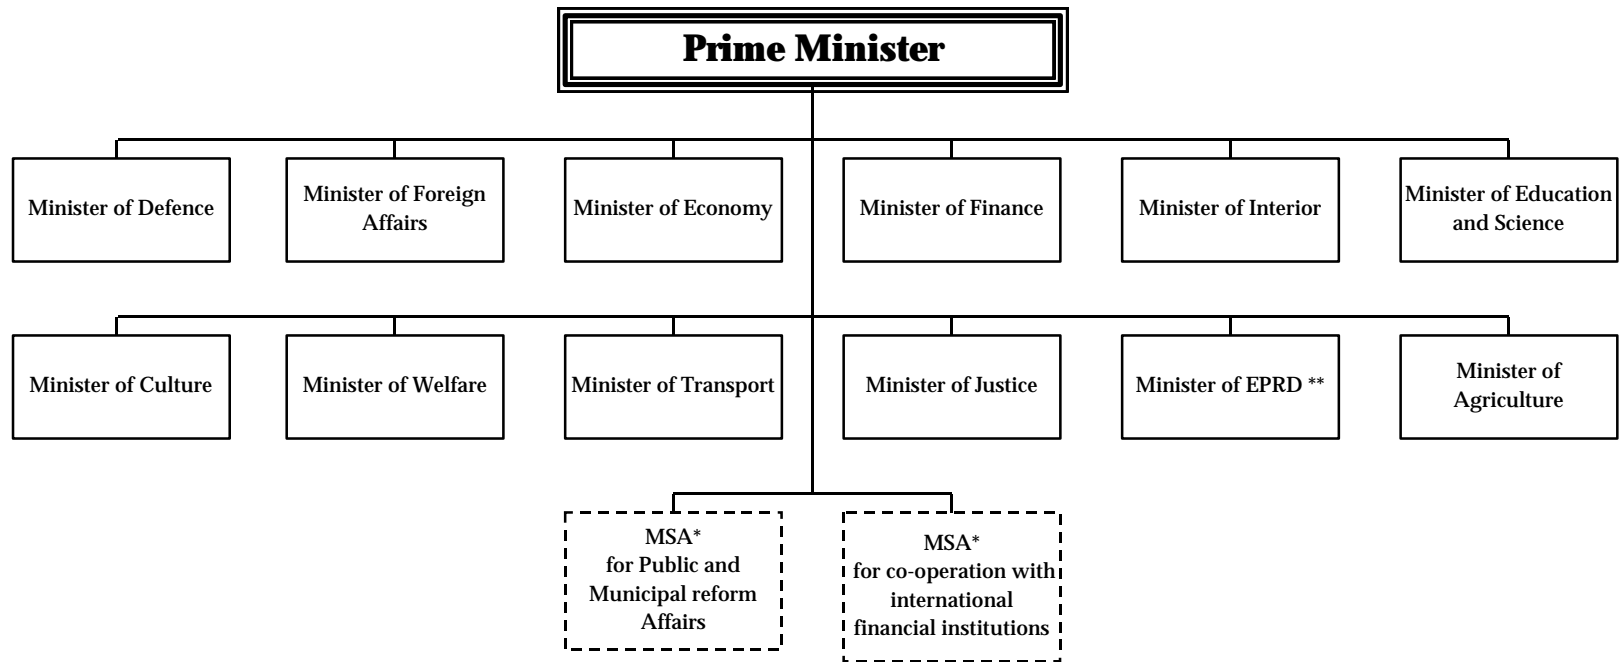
Prime Minister

Minister of Defence

Minister of Foreign Affairs

Minister of Economy

Minister of Finance

Minister of Interior

Minister of Education and Science

Minister of Culture

Minister of Welfare

Minister of Transport

Minister of Justice

Minister of EPRD **

Minister of Agriculture

MSA* for Public and Municipal reform Affairs

MSA* for co-operation with international financial institutions